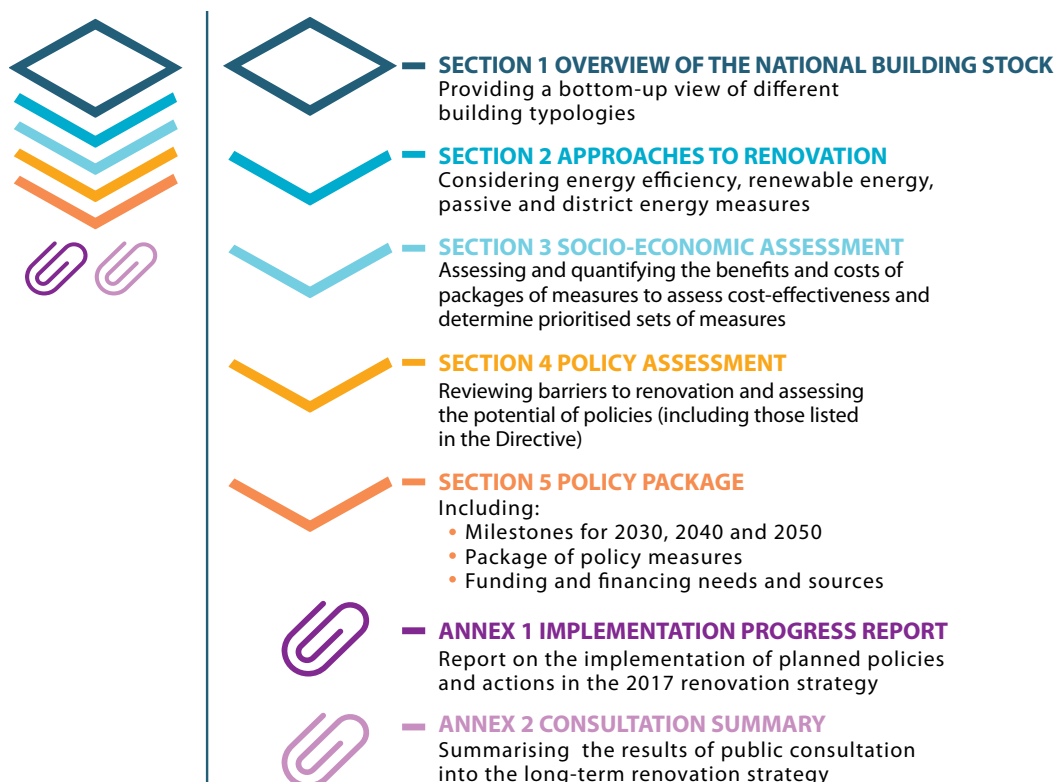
SECTION 1 OVERVIEW OF THE NATIONAL BUILDING STOCK
Providing a bottom-up view of different building typologies

SECTION 2 APPROACHES TO RENOVATION
Considering energy efficiency, renewable energy, passive and district energy measures

SECTION 3 SOCIO-ECONOMIC ASSESSMENT
Assessing and quantifying the benefits and costs of packages of measures to assess cost-effectiveness and determine prioritised sets of measures

SECTION 4 POLICY ASSESSMENT
Reviewing barriers to renovation and assessing the potential of policies (including those listed in the Directive)

SECTION 5 POLICY PACKAGE
Including:
• Milestones for 2030, 2040 and 2050
• Package of policy measures
• Funding and financing needs and sources

ANNEX 1 IMPLEMENTATION PROGRESS REPORT
Report on the implementation of planned policies and actions in the 2017 renovation strategy

ANNEX 2 CONSULTATION SUMMARY
Summarising the results of public consultation into the long-term renovation strategy